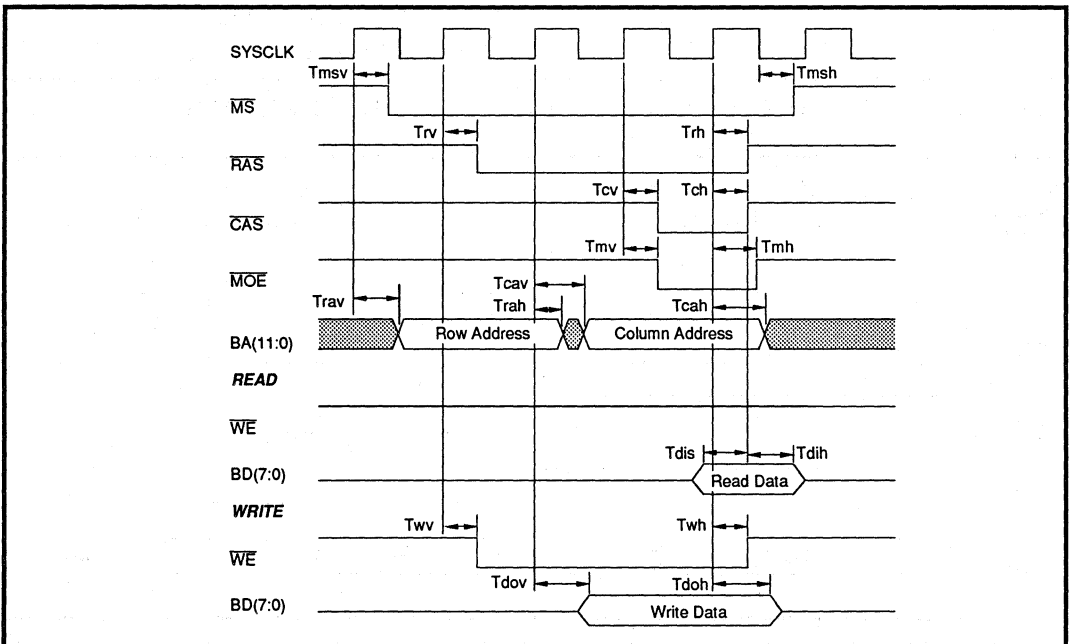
SYSCLK

Tmsv

Tmsh

$\overline{MS}$

Trv

Trh

$\overline{RAS}$

Tcv

Tch

$\overline{CAS}$

Tmv

Tmh

$\overline{MOE}$

Tcav

Trav

Trah

Tcah

BA(11:0)

Row Address

Column Address

READ

$\overline{WE}$

Tdis

Tdih

BD(7:0)

Read Data

WRITE

Twv

Twh

$\overline{WE}$

Tdov

Tdoh

BD(7:0)

Write Data